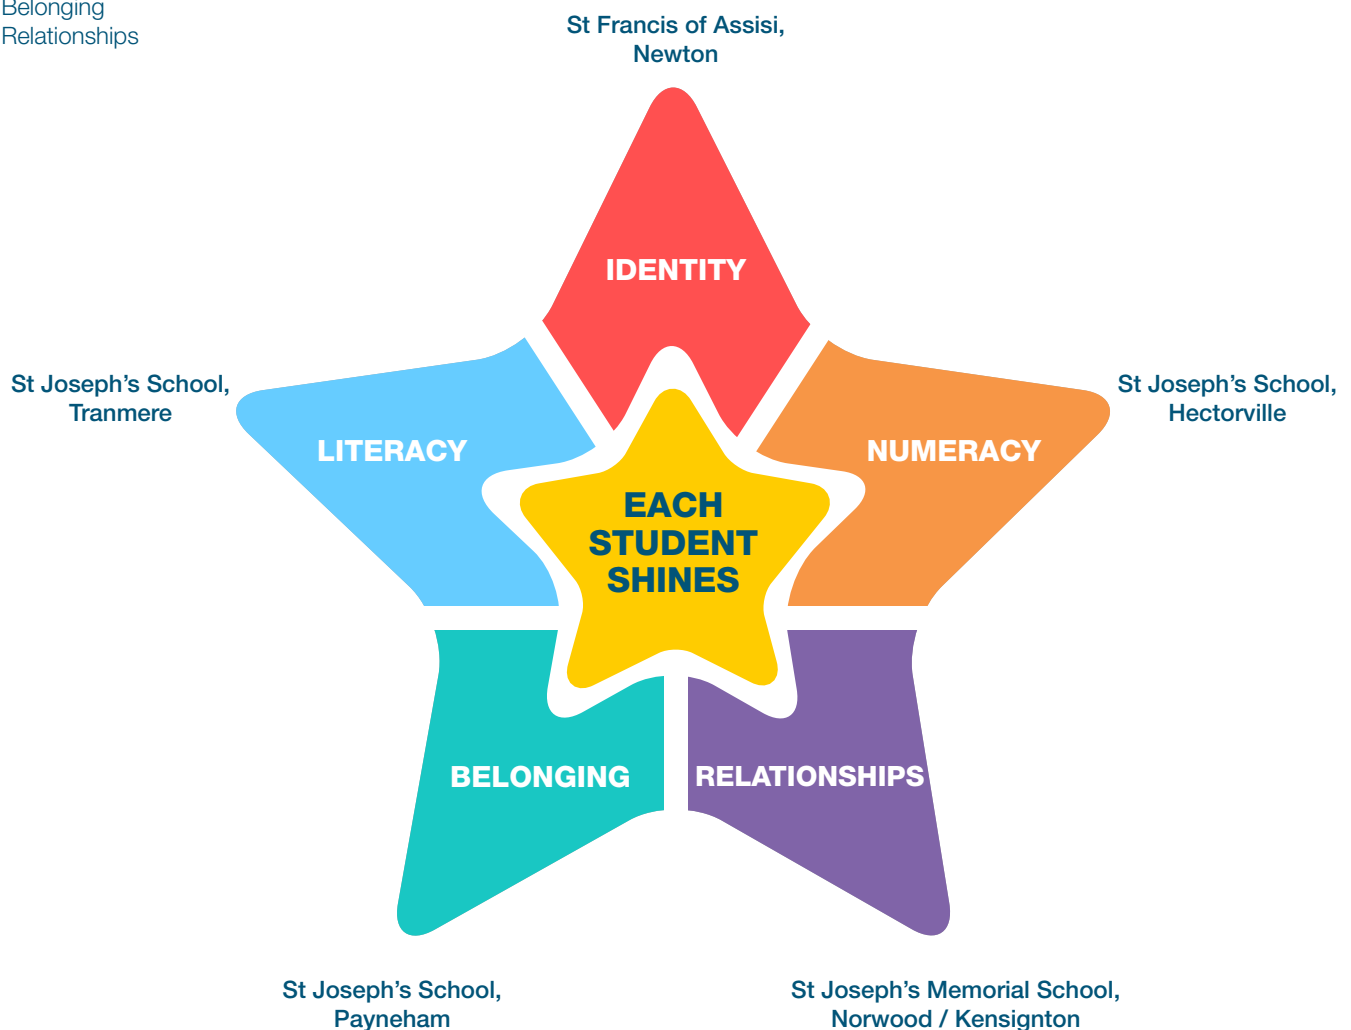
Belonging
Relationships

St Francis of Assisi, Newton

IDENTITY

St Joseph's School, Tranmere

LITERACY

St Joseph's School, Hectorville

NUMERACY

EACH STUDENT SHINES

BELONGING

RELATIONSHIPS

St Joseph's School, Payneham

St Joseph's Memorial School, Norwood / Kensington